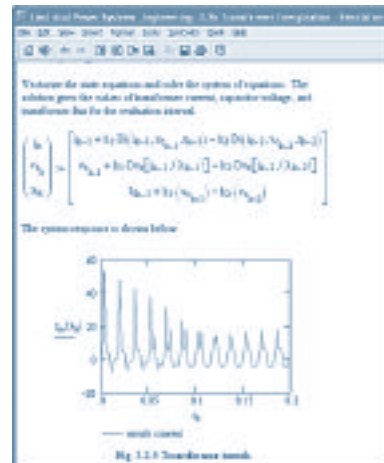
Electrical Power Systems Engineering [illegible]

File Edit View Insert Format Tools Symbolics Window Help

Vectorize the state equations and solve the system of equations. The solution gives the values of transformer current, capacitor voltage, and transformer flux for the evaluation interval.

$\begin{pmatrix} i_k \\ v_{C_k} \\ \lambda_k \end{pmatrix} := \begin{bmatrix} i_{k-1} + h \cdot D1(i_{k-1}, v_{C_{k-1}}, \lambda_{k-1}) - h \cdot D1(i_{k-1}, v_{C_{k-1}}, \lambda_{k-1}) \\ v_{C_{k-1}} + h \cdot D2[i_{k-1}, \lambda_{k-1}] - h \cdot D2[i_{k-1}, \lambda_{k-1}] \\ \lambda_{k-1} + h \cdot (v_{C_{k-1}}) - h \cdot (v_{C_{k-1}}) \end{bmatrix}$

The system response is shown below

60
40
20
0
-20

$i_{tr}(t_k)$

0   0.05   0.1   0.15   0.2

$t_k$

—— inrush current

Fig. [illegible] Transformer inrush.